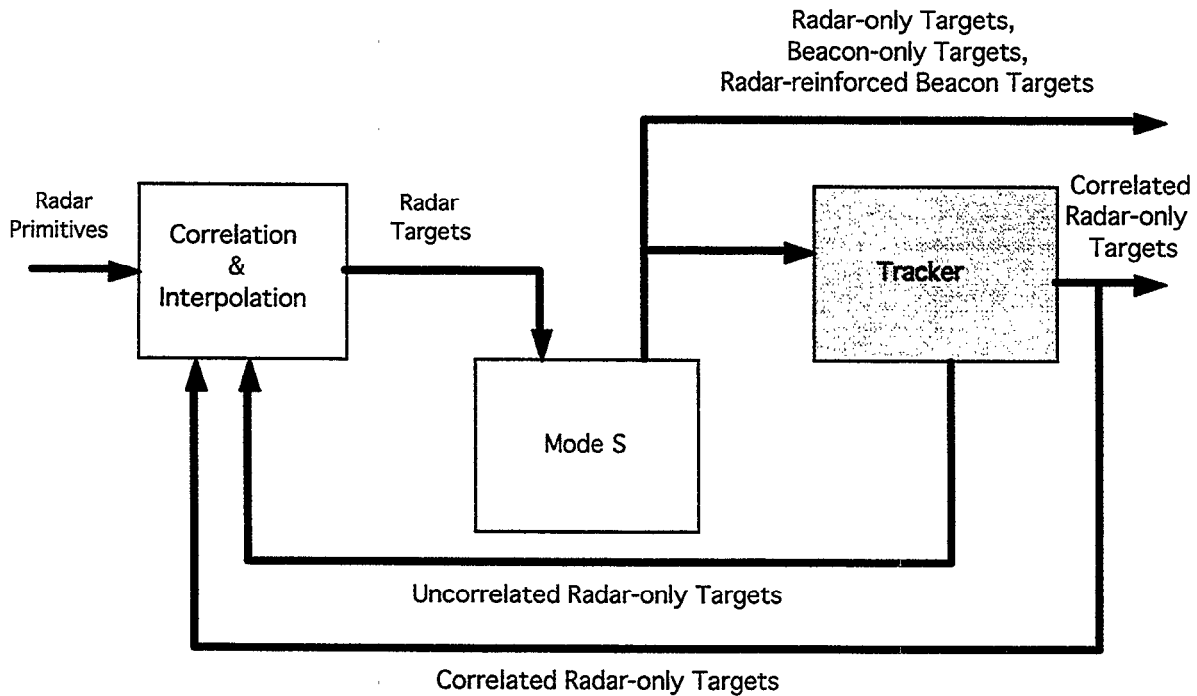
Radar-only Targets,
Beacon-only Targets,
Radar-reinforced Beacon Targets

Radar Primitives

Correlation & Interpolation

Radar Targets

Tracker

Correlated Radar-only Targets

Mode S

Uncorrelated Radar-only Targets

Correlated Radar-only Targets